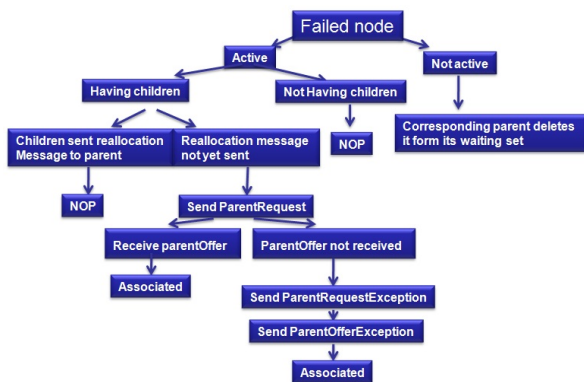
Failed node

Active

Not active

Having children

Not Having children

Corresponding parent deletes it form its waiting set

Children sent reallocation Message to parent

Reallocation message not yet sent

NOP

NOP

Send ParentRequest

Receive parentOffer

ParentOffer not received

Associated

Send ParentRequestException

Send ParentOfferException

Associated